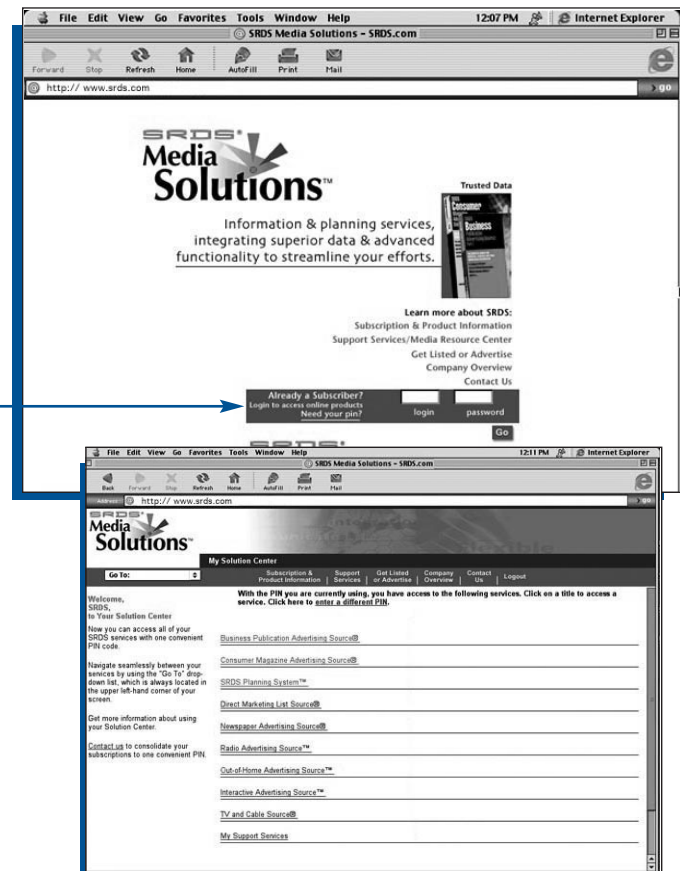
File Edit View Go Favorites Tools Window Help 12:07 PM Internet Explorer

SRDS Media Solutions - SRDS.com

Forward Stop Refresh Home AutoFill Print Mail

http:// www.srds.com go

SRDS Media Solutions™

Trusted Data

Information & planning services, integrating superior data & advanced functionality to streamline your efforts.

Learn more about SRDS:
Subscription & Product Information
Support Services/Media Resource Center
Get Listed or Advertise
Company Overview
Contact Us

Already a Subscriber?
Login to access online products
Need your pin?
login password
Go

File Edit View Go Favorites Tools Window Help 12:11 PM Internet Explorer

SRDS Media Solutions - SRDS.com

Back Forward Stop Refresh Home AutoFill Print Mail

Address http:// www.srds.com go

SRDS Media Solutions

My Solution Center

Go To:

Subscription & Product Information | Support Services | Get Listed or Advertise | Company Overview | Contact Us | Logout

Welcome, SRDS, to Your Solution Center

Now you can access all of your SRDS services with one convenient PIN code.

Navigate seamlessly between your services by using the "Go To" drop-down list, which is always located in the upper left-hand corner of your screen.

Get more information about using your Solution Center.

Contact us to consolidate your subscriptions to one convenient PIN.

With the PIN you are currently using, you have access to the following services. Click on a title to access a service. Click here to enter a different PIN.

Business Publication Advertising Source®

Consumer Magazine Advertising Source®

SRDS Planning System™

Direct Marketing List Source®

Newspaper Advertising Source®

Radio Advertising Source™

Out-of-Home Advertising Source™

Interactive Advertising Source™

TV and Cable Source®

My Support Services